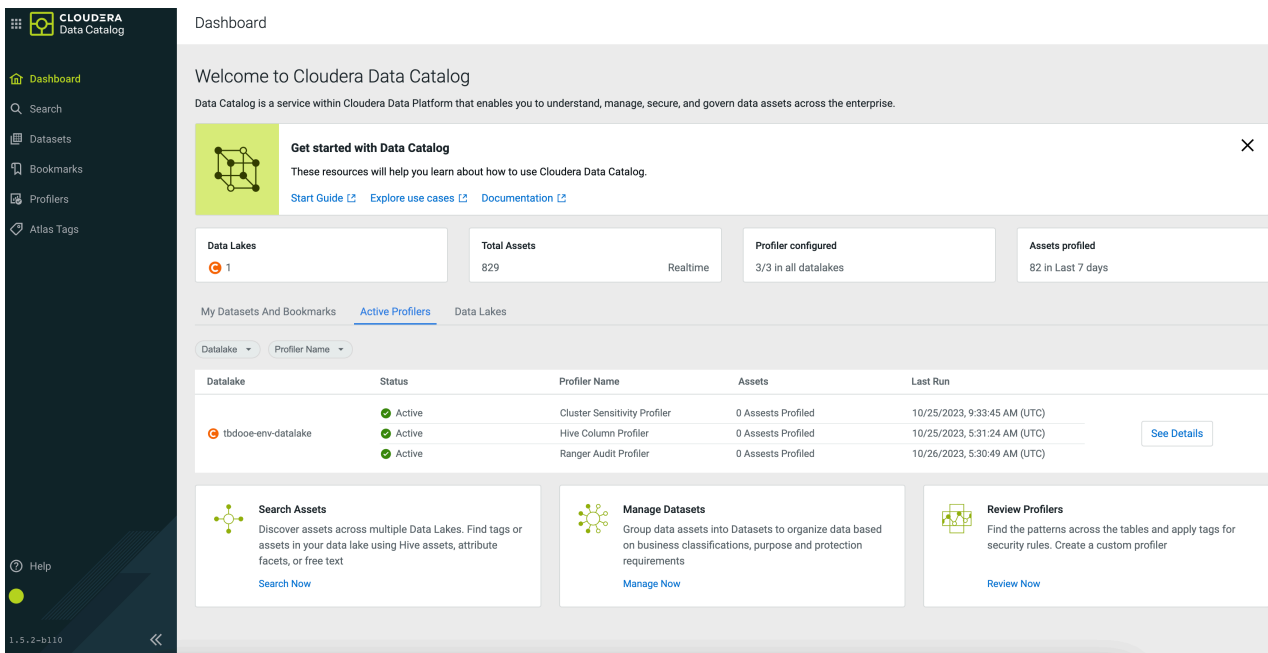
CLOUDERA
Data Catalog

Dashboard
Search
Datasets
Bookmarks
Profilers
Atlas Tags

Help

1.5.2-b110

Dashboard

Welcome to Cloudera Data Catalog

Data Catalog is a service within Cloudera Data Platform that enables you to understand, manage, secure, and govern data assets across the enterprise.

Get started with Data Catalog

These resources will help you learn about how to use Cloudera Data Catalog.

Start Guide Explore use cases Documentation

Data Lakes
1

Total Assets
829 Realtime

Profiler configured
3/3 in all datalakes

Assets profiled
82 in Last 7 days

My Datasets And Bookmarks Active Profilers Data Lakes

Datalake Profiler Name

| Datalake | Status | Profiler Name | Assets | Last Run |
|---|---|---|---|---|
| tbdooe-env-datalake | Active | Cluster Sensitivity Profiler | 0 Assests Profiled | 10/25/2023, 9:33:45 AM (UTC) |
| | Active | Hive Column Profiler | 0 Assests Profiled | 10/25/2023, 5:31:24 AM (UTC) |
| | Active | Ranger Audit Profiler | 0 Assests Profiled | 10/26/2023, 5:30:49 AM (UTC) |

See Details

Search Assets
Discover assets across multiple Data Lakes. Find tags or assets in your data lake using Hive assets, attribute facets, or free text
Search Now

Manage Datasets
Group data assets into Datasets to organize data based on business classifications, purpose and protection requirements
Manage Now

Review Profilers
Find the patterns across the tables and apply tags for security rules. Create a custom profiler
Review Now